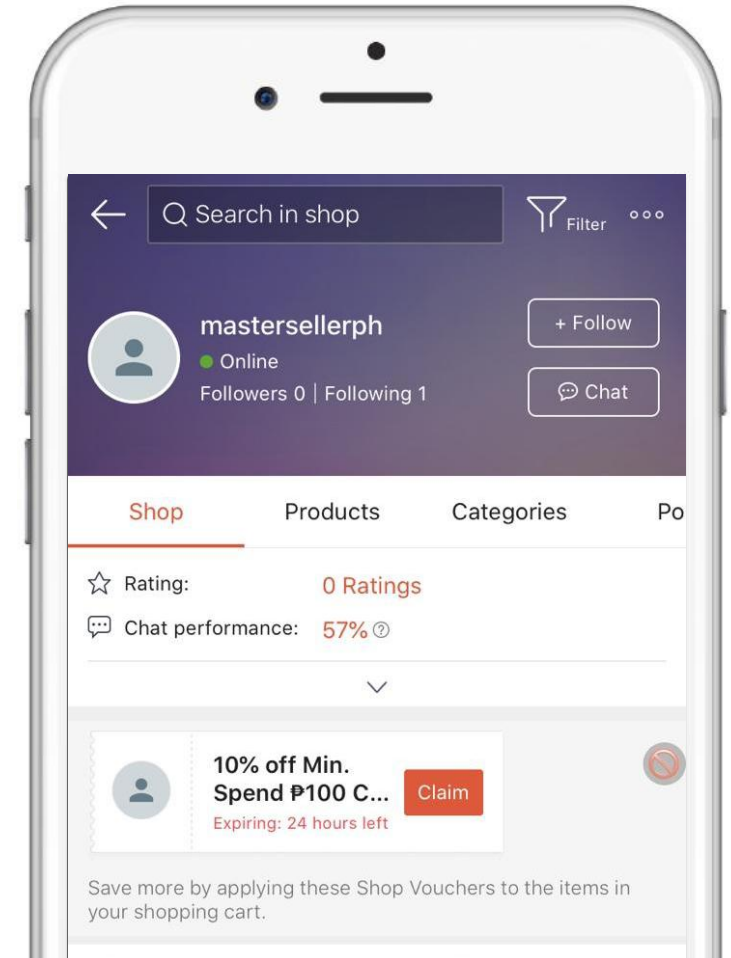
Search in shop

Filter

mastersellerph

Online

Followers 0 | Following 1

+ Follow

Chat

Shop

Products

Categories

Po

Rating: 0 Ratings

Chat performance: 57%

10% off Min. Spend ₱100 C...

Expiring: 24 hours left

Claim

Save more by applying these Shop Vouchers to the items in your shopping cart.